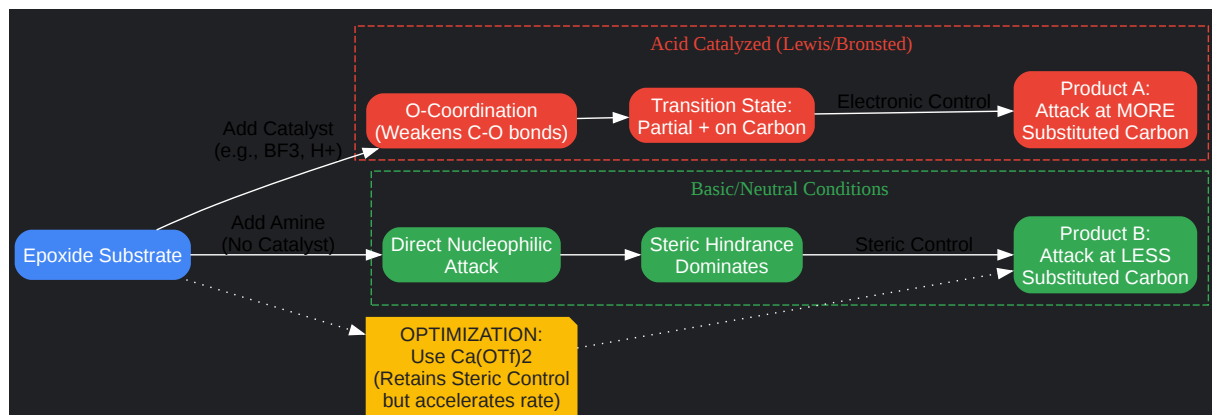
Acid Catalyzed (Lewis/Bronsted)

Add Catalyst
(e.g., BF3, H+)

O-Coordination
(Weakens C-O bonds)

Transition State:
Partial + on Carbon

Electronic Control

Product A:
Attack at MORE
Substituted Carbon

Basic/Neutral Conditions

Epoxide Substrate

Add Amine
(No Catalyst)

Direct Nucleophilic
Attack

Steric Hindrance
Dominates

Steric Control

Product B:
Attack at LESS
Substituted Carbon

OPTIMIZATION:
Use Ca(OTf)2
(Retains Steric Control
but accelerates rate)